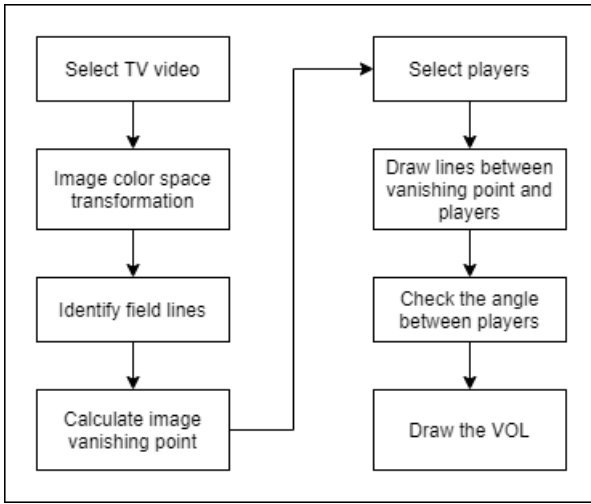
Select TV video

Image color space transformation

Identify field lines

Calculate image vanishing point

Select players

Draw lines between vanishing point and players

Check the angle between players

Draw the VOL